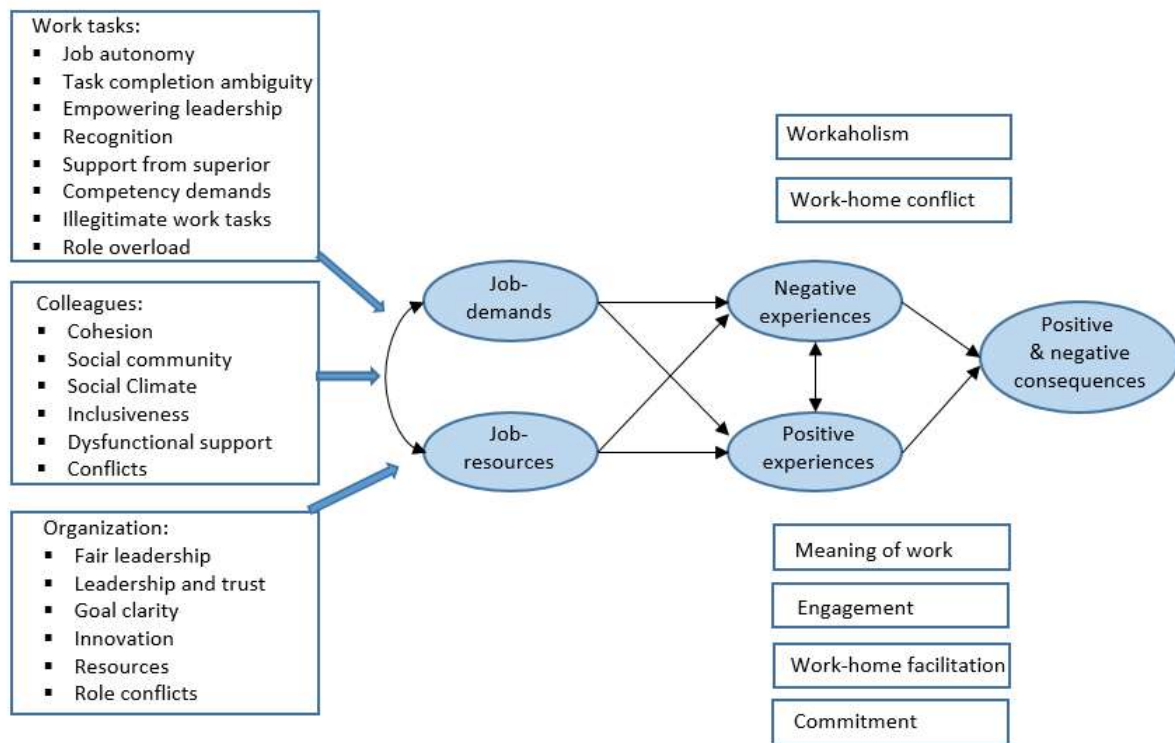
Work tasks:
- Job autonomy
- Task completion ambiguity
- Empowering leadership
- Recognition
- Support from superior
- Competency demands
- Illegitimate work tasks
- Role overload

Colleagues:
- Cohesion
- Social community
- Social Climate
- Inclusiveness
- Dysfunctional support
- Conflicts

Organization:
- Fair leadership
- Leadership and trust
- Goal clarity
- Innovation
- Resources
- Role conflicts

Job-demands

Job-resources

Workaholism

Work-home conflict

Negative experiences

Positive experiences

Positive & negative consequences

Meaning of work

Engagement

Work-home facilitation

Commitment